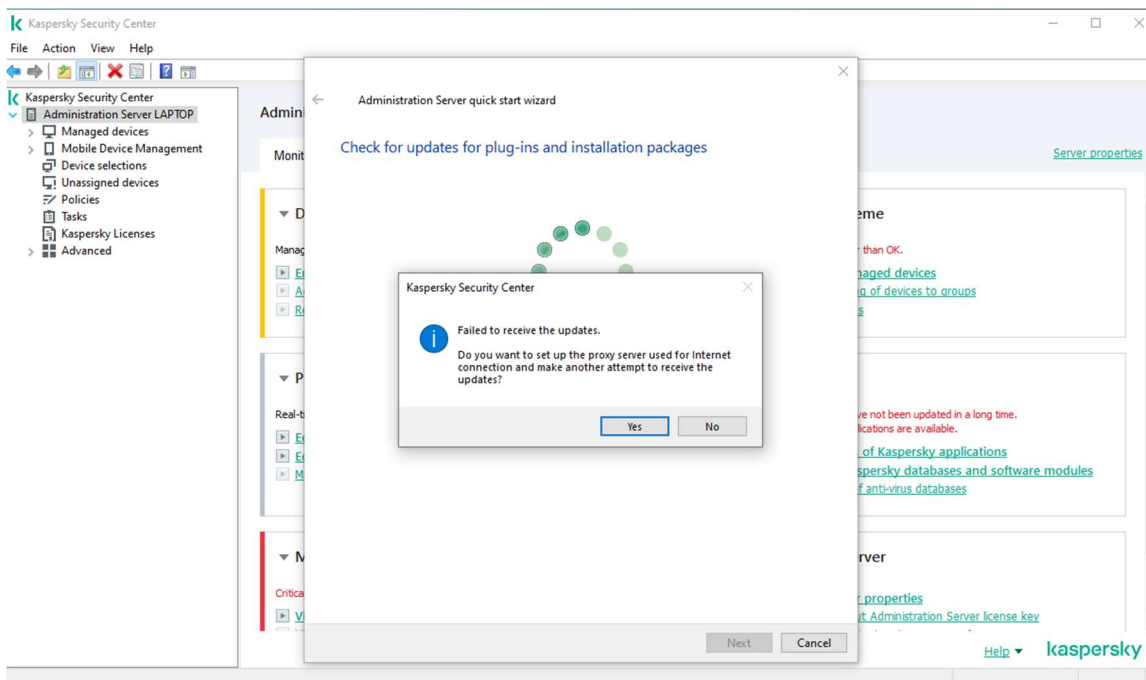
Kaspersky Security Center

File Action View Help

Kaspersky Security Center
Administration Server LAPTOP
Managed devices
Mobile Device Management
Device selections
Unassigned devices
Policies
Tasks
Kaspersky Licenses
Advanced

Admin

Monit

Server properties

D
Manag
E
A
R

eme
than OK.
naged devices
g of devices to groups
s

P
Real-t
E
E
M

ve not been updated in a long time.
lications are available.
of Kaspersky applications
spersky databases and software modules
f anti-virus databases

M
Critica
V

rver
r properties
t Administration Server license key

Administration Server quick start wizard

Check for updates for plug-ins and installation packages

Kaspersky Security Center

Failed to receive the updates.

Do you want to set up the proxy server used for Internet connection and make another attempt to receive the updates?

Yes No

Next Cancel

Help

kaspersky